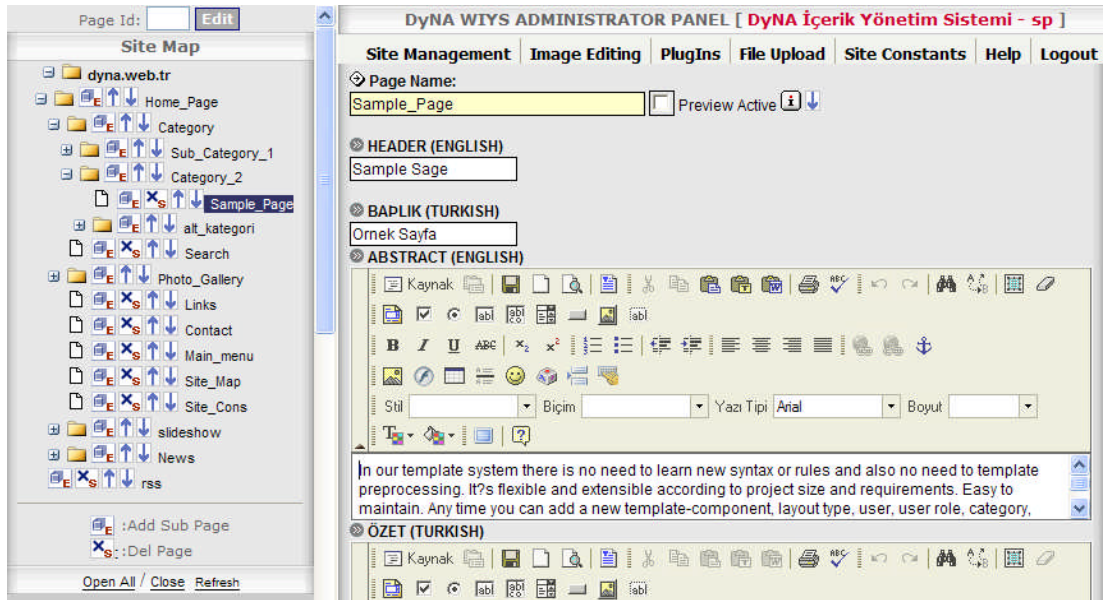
Page Id: Edit
Site Map
dyna.web.tr
Home_Page
Category
Sub_Category_1
Category_2
Sample_Page
alt_kategori
Search
Photo_Gallery
Links
Contact
Main_menu
Site_Map
Site_Cons
slideshow
News
rss
:Add Sub Page
:Del Page
Open All / Close Refresh

DyNA WIYS ADMINISTRATOR PANEL [ DyNA İçerik Yönetim Sistemi - sp ]
Site Management | Image Editing | PlugIns | File Upload | Site Constants | Help | Logout
Page Name:
Sample_Page
Preview Active
HEADER (ENGLISH)
Sample Sage
BAPLIK (TURKISH)
Ornek Sayfa
ABSTRACT (ENGLISH)
Kaynak
abl
B I U ABC $x_2$ $x^2$
Stil Biçim Yazı Tipi Arial Boyut
In our template system there is no need to learn new syntax or rules and also no need to template preprocessing. It?s flexible and extensible according to project size and requirements. Easy to maintain. Any time you can add a new template-component, layout type, user, user role, category,
ÖZET (TURKISH)
Kaynak
abl